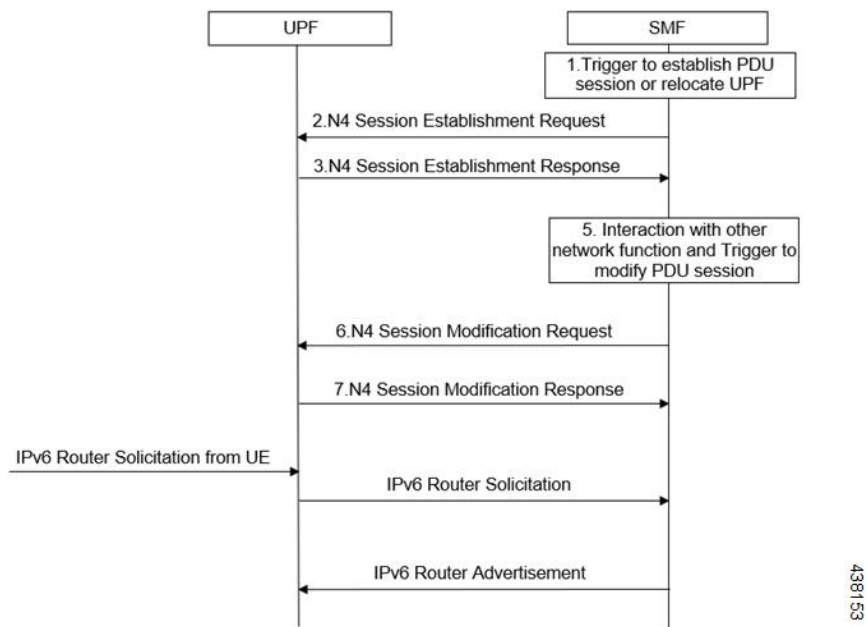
UPF

SMF

1.Trigger to establish PDU session or relocate UPF

2.N4 Session Establishment Request

3.N4 Session Establishment Response

5. Interaction with other network function and Trigger to modify PDU session

6.N4 Session Modification Request

7.N4 Session Modification Response

IPv6 Router Solicitation from UE

IPv6 Router Solicitation

IPv6 Router Advertisement

438153